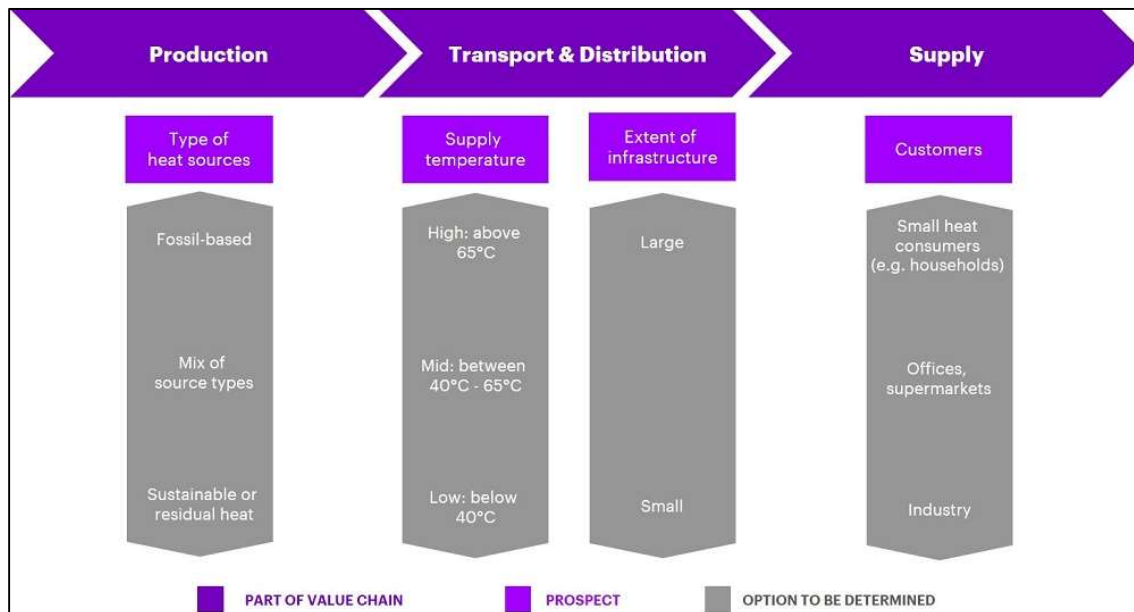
Production

Transport & Distribution

Supply

Type of heat sources

Fossil-based

Mix of source types

Sustainable or residual heat

Supply temperature

High: above 65°C

Mid: between 40°C - 65°C

Low: below 40°C

Extent of infrastructure

Large

Small

Customers

Small heat consumers (e.g. households)

Offices, supermarkets

Industry

PART OF VALUE CHAIN

PROSPECT

OPTION TO BE DETERMINED